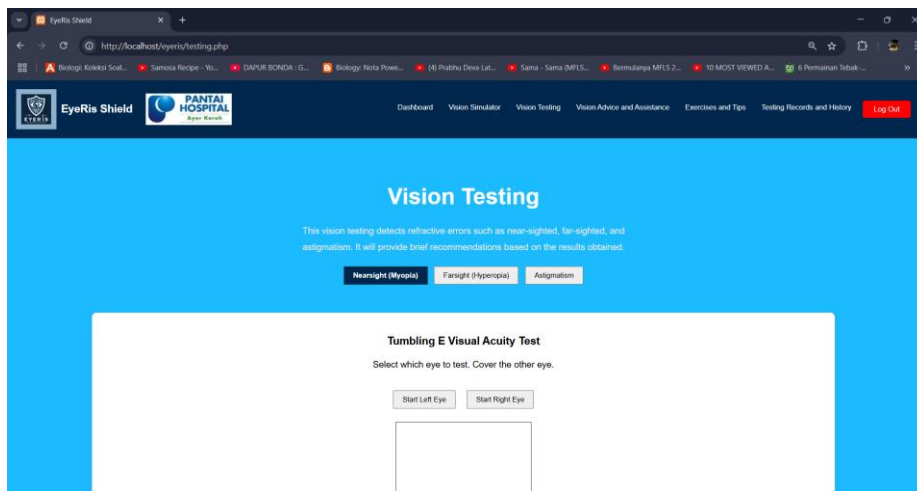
EyeRis Shield

http://localhost/eyeris/testing.php

Biologi: Koleksi Soal... Samosa Recipe - Yo... DAPUR BONDA : G... Biology: Nota Powe... (4) Prabhu Deva Lat... Sama - Sama (MFLS... Bermulanya MFLS 2... 10 MOST VIEWED A... 6 Permainan Tebak-...

EYERIS

EyeRis Shield

PANTAI HOSPITAL Ayer Keroh

Dashboard Vision Simulator Vision Testing Vision Advice and Assistance Exercises and Tips Testing Records and History Log Out

Vision Testing

This vision testing detects refractive errors such as near-sighted, far-sighted, and astigmatism. It will provide brief recommendations based on the results obtained.

Nearsight (Myopia) Farsight (Hyperopia) Astigmatism

Tumbling E Visual Acuity Test

Select which eye to test. Cover the other eye.

Start Left Eye Start Right Eye